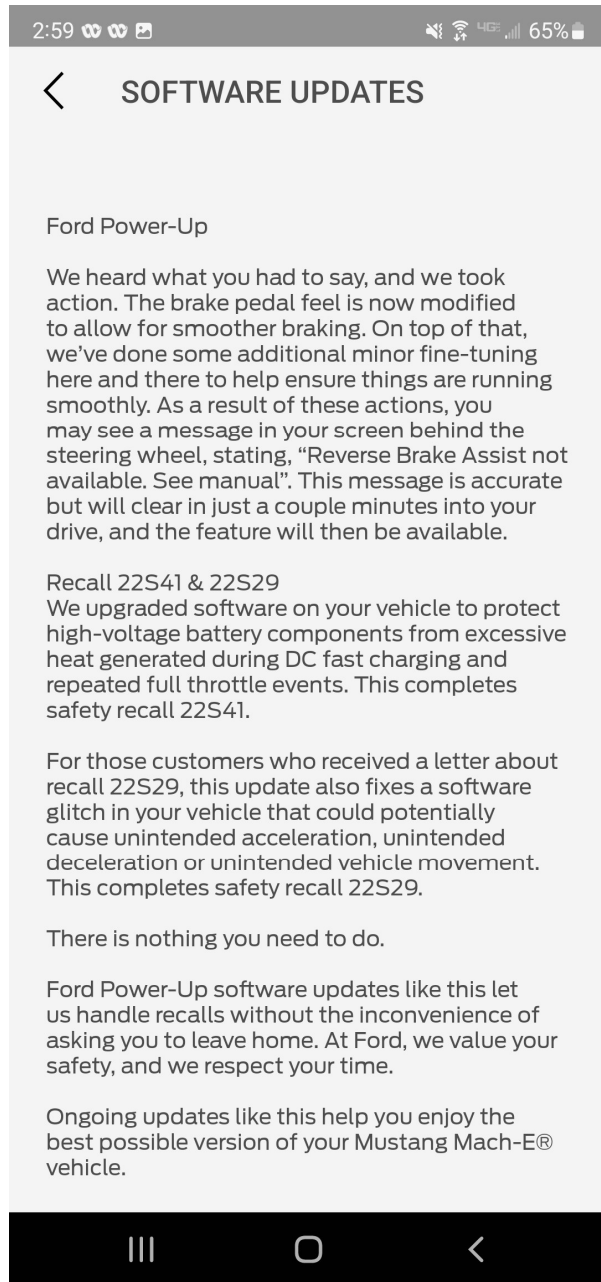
2:59 65%

SOFTWARE UPDATES

Ford Power-Up

We heard what you had to say, and we took action. The brake pedal feel is now modified to allow for smoother braking. On top of that, we've done some additional minor fine-tuning here and there to help ensure things are running smoothly. As a result of these actions, you may see a message in your screen behind the steering wheel, stating, "Reverse Brake Assist not available. See manual". This message is accurate but will clear in just a couple minutes into your drive, and the feature will then be available.

Recall 22S41 & 22S29
We upgraded software on your vehicle to protect high-voltage battery components from excessive heat generated during DC fast charging and repeated full throttle events. This completes safety recall 22S41.

For those customers who received a letter about recall 22S29, this update also fixes a software glitch in your vehicle that could potentially cause unintended acceleration, unintended deceleration or unintended vehicle movement. This completes safety recall 22S29.

There is nothing you need to do.

Ford Power-Up software updates like this let us handle recalls without the inconvenience of asking you to leave home. At Ford, we value your safety, and we respect your time.

Ongoing updates like this help you enjoy the best possible version of your Mustang Mach-E® vehicle.